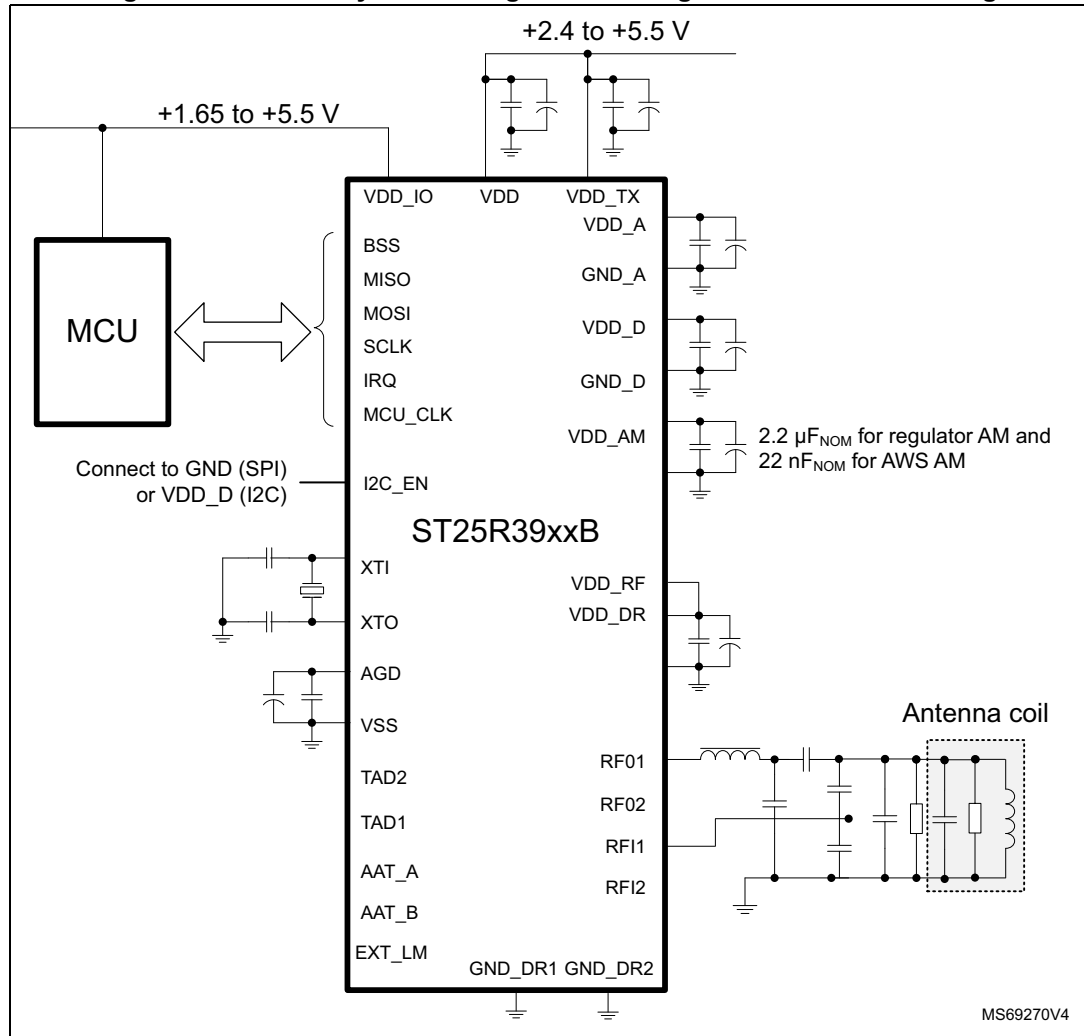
+2.4 to +5.5 V

+1.65 to +5.5 V

VDD_IO VDD VDD_TX

VDD_A

BSS

MISO

GND_A

MOSI

VDD_D

MCU

SCLK

IRQ

GND_D

MCU_CLK

VDD_AM

2.2 µF$_{NOM}$ for regulator AM and 22 nF$_{NOM}$ for AWS AM

Connect to GND (SPI) or VDD_D (I2C)

I2C_EN

ST25R39xxB

XTI

VDD_RF

VDD_DR

XTO

AGD

Antenna coil

VSS

RF01

TAD2

RF02

TAD1

RFI1

AAT_A

RFI2

AAT_B

EXT_LM

GND_DR1 GND_DR2

MS69270V4